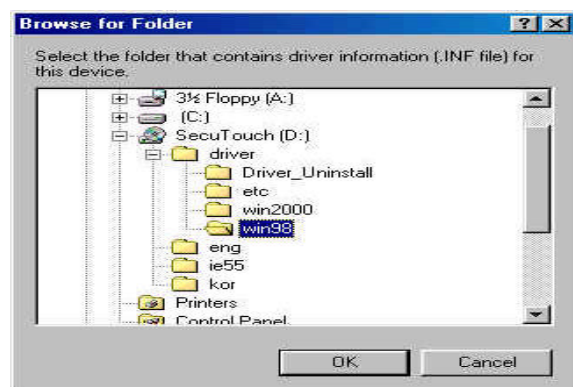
Browse for Folder

?

X

Select the folder that contains driver information (.INF file) for this device.

3½ Floppy (A:)
(C:)
SecuTouch (D:)
driver
Driver_Uninstall
etc
win2000
win98
eng
ie55
kor
Printers
Control Panel

OK

Cancel